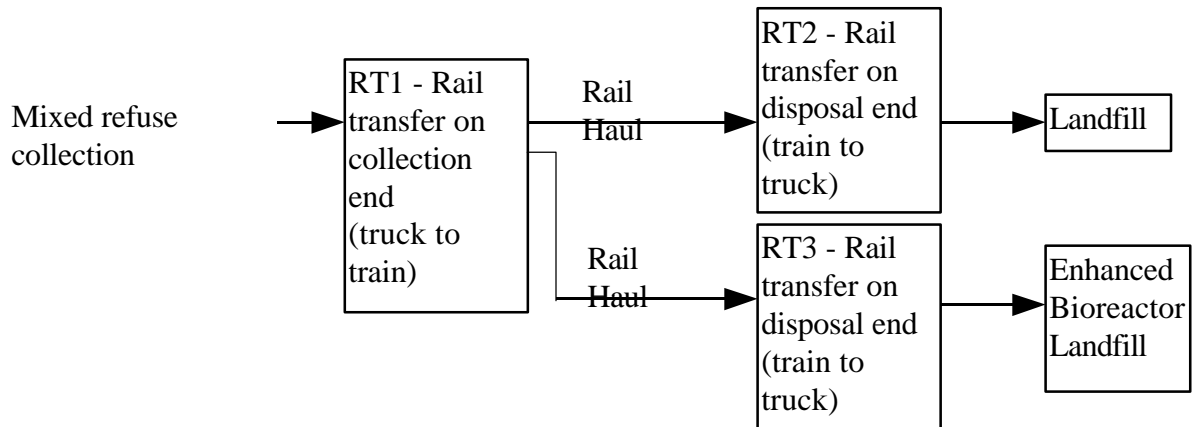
Mixed refuse collection

RT1 - Rail transfer on collection end (truck to train)

Rail Haul

RT2 - Rail transfer on disposal end (train to truck)

Landfill

Rail Haul

RT3 - Rail transfer on disposal end (train to truck)

Enhanced Bioreactor Landfill